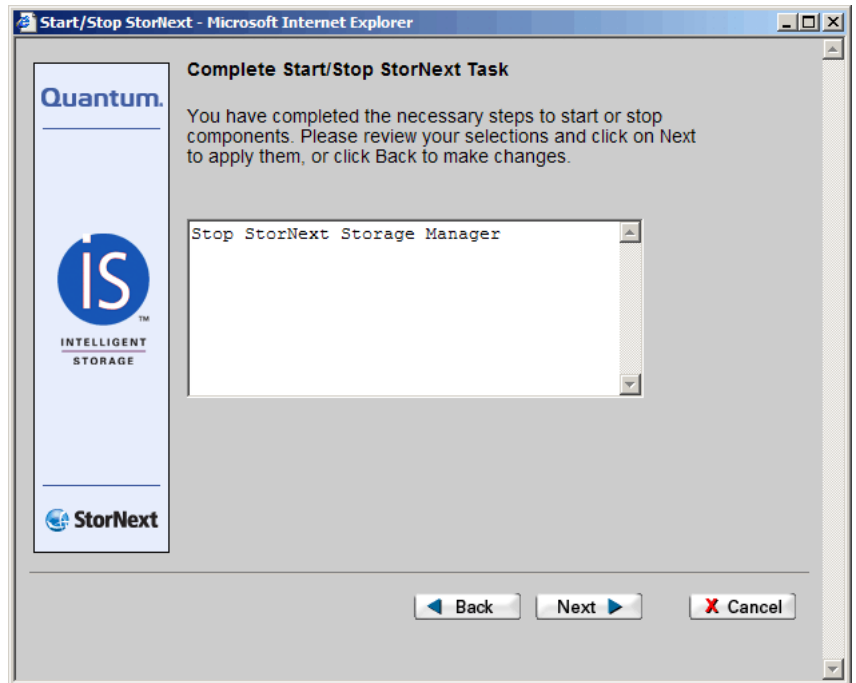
Start/Stop StorNext - Microsoft Internet Explorer

Quantum.

iS™

INTELLIGENT STORAGE

StorNext

Complete Start/Stop StorNext Task

You have completed the necessary steps to start or stop components. Please review your selections and click on Next to apply them, or click Back to make changes.

Stop StorNext Storage Manager

Back

Next

Cancel